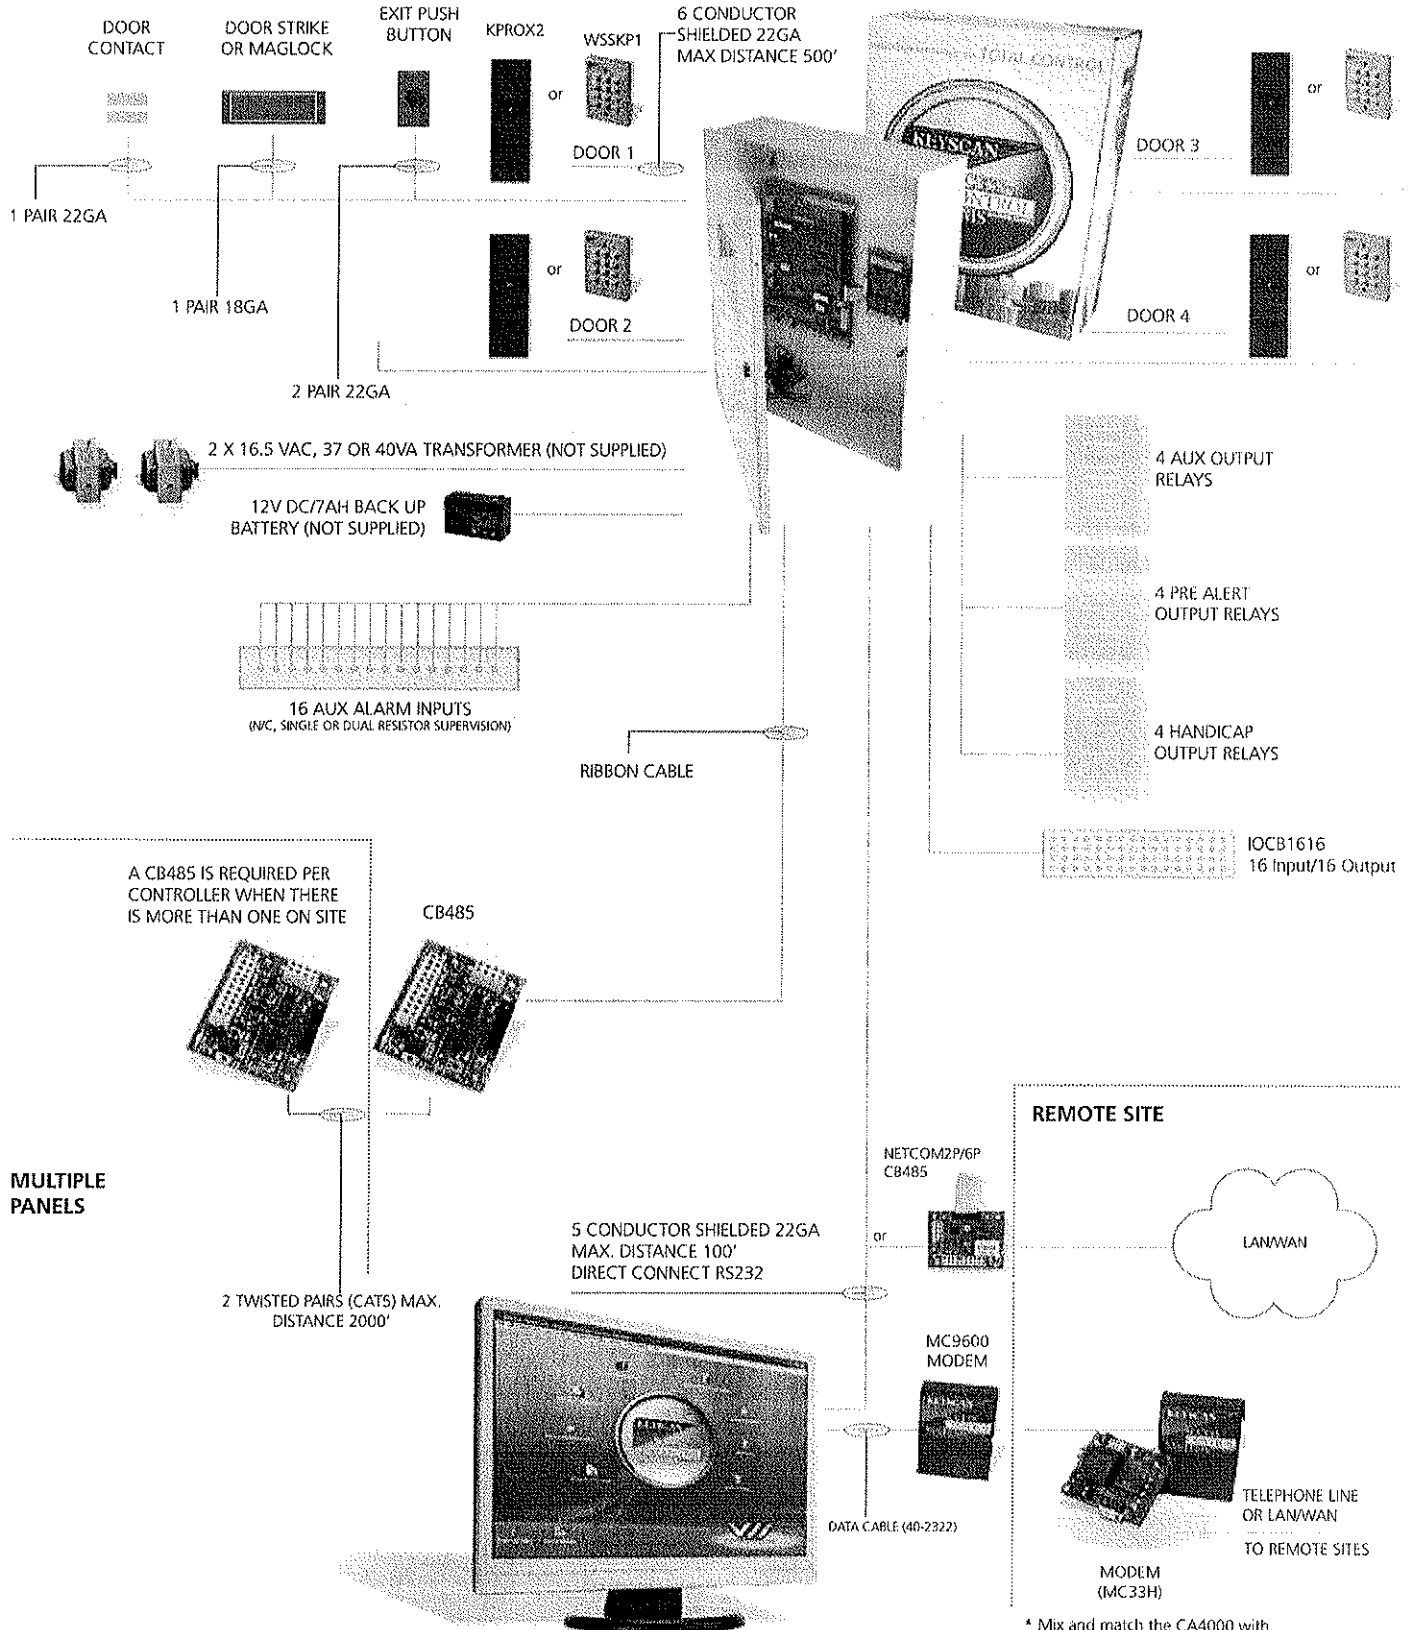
DOOR CONTACT

DOOR STRIKE OR MAGLOCK

EXIT PUSH BUTTON

KPROX2

WSSKP1

or

6 CONDUCTOR SHIELDED 22GA MAX DISTANCE 500'

DOOR 1

1 PAIR 22GA

1 PAIR 18GA

or

DOOR 2

2 PAIR 22GA

KEYSCAN

DOOR 3

or

DOOR 4

or

2 X 16.5 VAC, 37 OR 40VA TRANSFORMER (NOT SUPPLIED)

12V DC/7AH BACK UP BATTERY (NOT SUPPLIED)

4 AUX OUTPUT RELAYS

4 PRE ALERT OUTPUT RELAYS

4 HANDICAP OUTPUT RELAYS

16 AUX ALARM INPUTS
(N/C, SINGLE OR DUAL RESISTOR SUPERVISION)

RIBBON CABLE

IOCB1616
16 Input/16 Output

A CB485 IS REQUIRED PER CONTROLLER WHEN THERE IS MORE THAN ONE ON SITE

CB485

MULTIPLE PANELS

2 TWISTED PAIRS (CAT5) MAX. DISTANCE 2000'

REMOTE SITE

NETCOM2P/6P CB485

or

LAN/WAN

5 CONDUCTOR SHIELDED 22GA
MAX. DISTANCE 100'
DIRECT CONNECT RS232

MC9600 MODEM

DATA CABLE (40-2322)

TELEPHONE LINE OR LAN/WAN

TO REMOTE SITES

MODEM (MC33H)

* Mix and match the CA4000 with